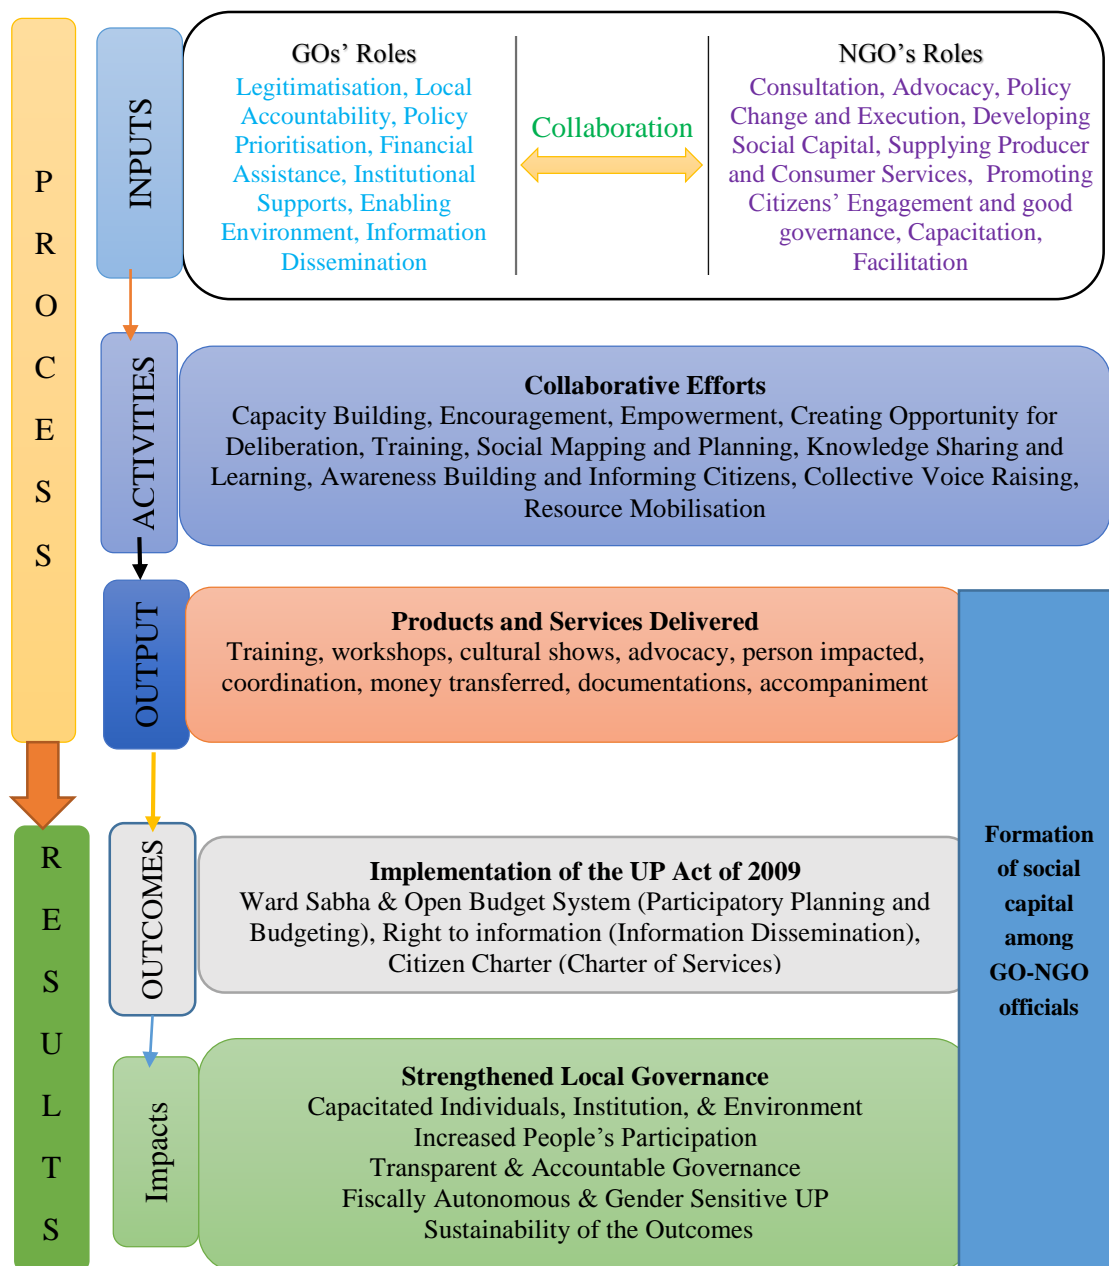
PROCESS

INPUTS

GOs' Roles
Legitimatisation, Local Accountability, Policy Prioritisation, Financial Assistance, Institutional Supports, Enabling Environment, Information Dissemination

Collaboration

NGO's Roles
Consultation, Advocacy, Policy Change and Execution, Developing Social Capital, Supplying Producer and Consumer Services, Promoting Citizens' Engagement and good governance, Capacitation, Facilitation

ACTIVITIES

Collaborative Efforts
Capacity Building, Encouragement, Empowerment, Creating Opportunity for Deliberation, Training, Social Mapping and Planning, Knowledge Sharing and Learning, Awareness Building and Informing Citizens, Collective Voice Raising, Resource Mobilisation

OUTPUT

Products and Services Delivered
Training, workshops, cultural shows, advocacy, person impacted, coordination, money transferred, documentations, accompaniment

Formation of social capital among GO-NGO officials

RESULTS

OUTCOMES

Implementation of the UP Act of 2009
Ward Sabha & Open Budget System (Participatory Planning and Budgeting), Right to information (Information Dissemination), Citizen Charter (Charter of Services)

Impacts

Strengthened Local Governance
Capacitated Individuals, Institution, & Environment
Increased People's Participation
Transparent & Accountable Governance
Fiscally Autonomous & Gender Sensitive UP
Sustainability of the Outcomes